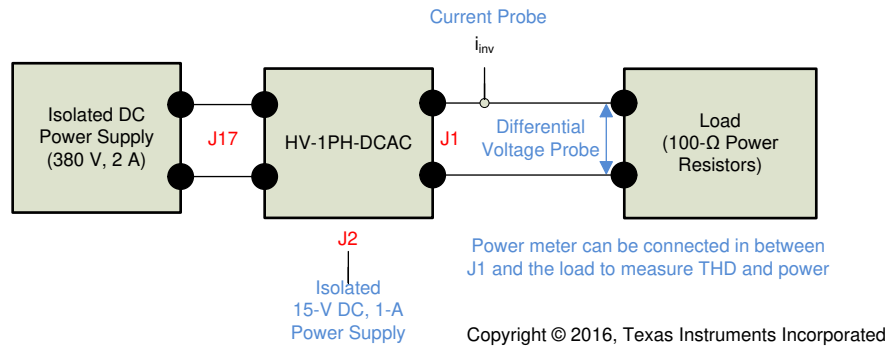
Current Probe

$i_{inv}$

Isolated DC Power Supply (380 V, 2 A)

J17

HV-1PH-DCAC

J1

Differential Voltage Probe

Load (100-Ω Power Resistors)

J2

Isolated 15-V DC, 1-A Power Supply

Power meter can be connected in between J1 and the load to measure THD and power

Copyright © 2016, Texas Instruments Incorporated